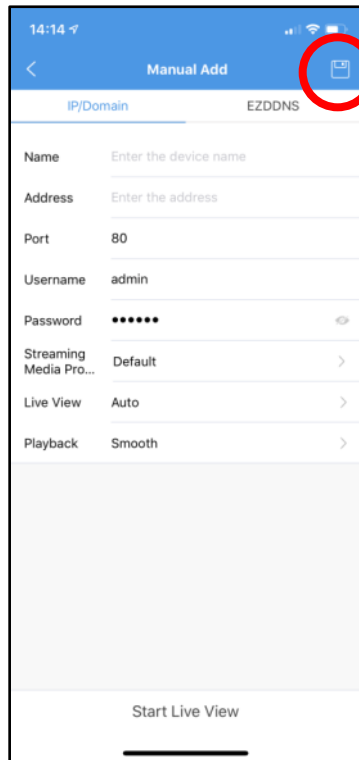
14:14

Manual Add

IP/Domain

EZDDNS

Name Enter the device name

Address Enter the address

Port 80

Username admin

Password ••••••

Streaming Media Pro... Default

Live View Auto

Playback Smooth

Start Live View